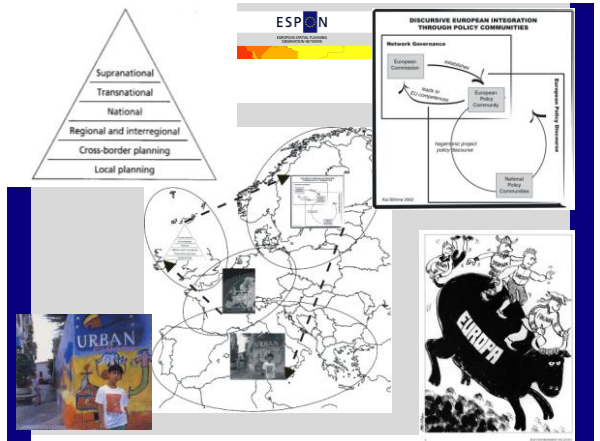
Supranational
Transnational
National
Regional and interregional
Cross-border planning
Local planning

ESPON
EUROPEAN SPATIAL PLANNING OBSERVATION NETWORK

DISCURSIVE EUROPEAN INTEGRATION THROUGH POLICY COMMUNITIES

Network Governance

European Commission

establishes

European Policy Community

leads to EU competences

European Policy Discourse

hegemonic project policy discourse

National Policy Communities

Kai Böhme 2002

URBAN

EUROPA